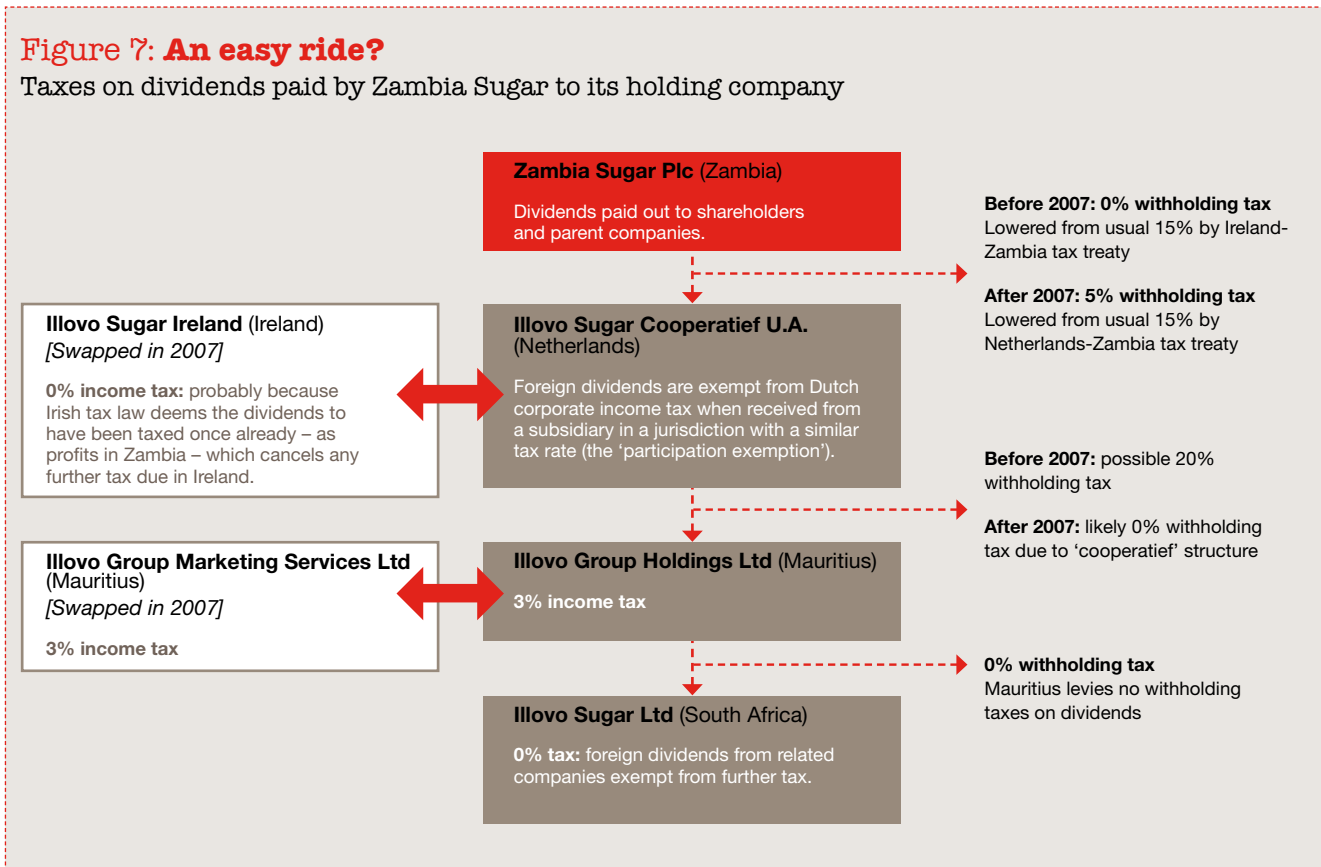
Figure 7: **An easy ride?**
Taxes on dividends paid by Zambia Sugar to its holding company

**Zambia Sugar Plc** (Zambia)

Dividends paid out to shareholders and parent companies.

**Before 2007: 0% withholding tax**
Lowered from usual 15% by Ireland-Zambia tax treaty

**After 2007: 5% withholding tax**
Lowered from usual 15% by Netherlands-Zambia tax treaty

**Illovo Sugar Ireland** (Ireland)
*[Swapped in 2007]*

**0% income tax:** probably because Irish tax law deems the dividends to have been taxed once already – as profits in Zambia – which cancels any further tax due in Ireland.

**Illovo Sugar Cooperatief U.A.** (Netherlands)

Foreign dividends are exempt from Dutch corporate income tax when received from a subsidiary in a jurisdiction with a similar tax rate (the 'participation exemption').

**Before 2007:** possible 20% withholding tax

**After 2007:** likely 0% withholding tax due to 'cooperatief' structure

**Illovo Group Marketing Services Ltd** (Mauritius)
*[Swapped in 2007]*

**3% income tax**

**Illovo Group Holdings Ltd** (Mauritius)

**3% income tax**

**0% withholding tax**
Mauritius levies no withholding taxes on dividends

**Illovo Sugar Ltd** (South Africa)

**0% tax:** foreign dividends from related companies exempt from further tax.